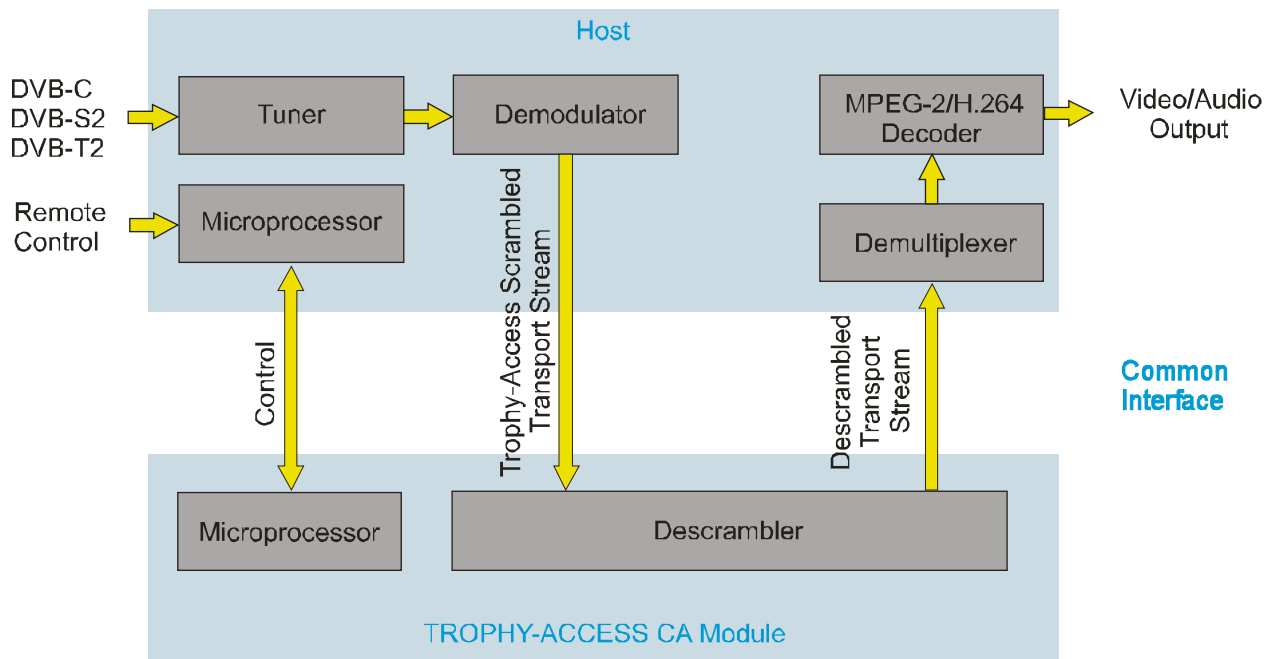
Host

DVB-C
DVB-S2
DVB-T2

Tuner

Demodulator

MPEG-2/H.264 Decoder

Video/Audio Output

Remote Control

Microprocessor

Trophy-Access Scrambled Transport Stream

Demultiplexer

Control

Descrambled Transport Stream

Common Interface

Microprocessor

Descrambler

TROPHY-ACCESS CA Module